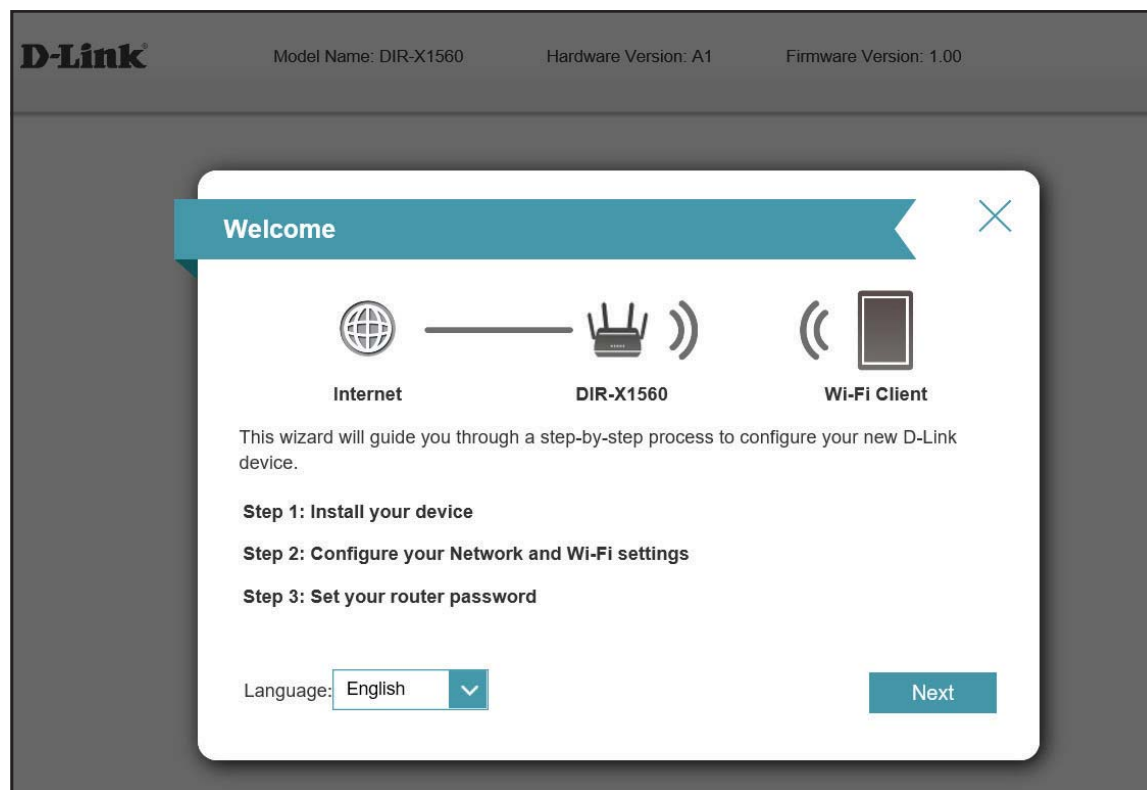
D-Link

Model Name: DIR-X1560

Hardware Version: A1

Firmware Version: 1.00

Welcome

Internet

DIR-X1560

Wi-Fi Client

This wizard will guide you through a step-by-step process to configure your new D-Link device.

Step 1: Install your device

Step 2: Configure your Network and Wi-Fi settings

Step 3: Set your router password

Language: English

Next